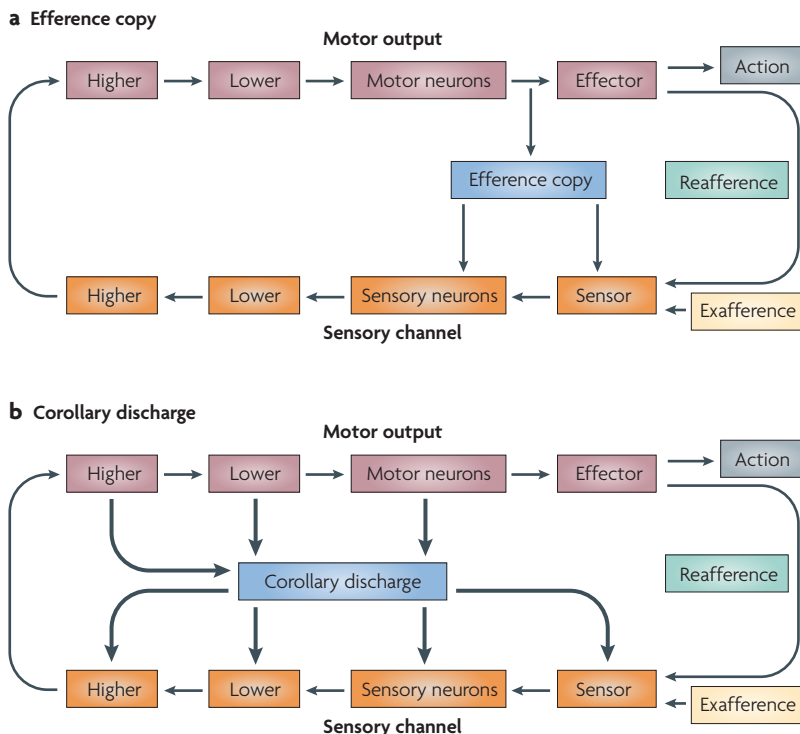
**a** Efference copy

Motor output

Higher

Lower

Motor neurons

Effector

Action

Efference copy

Reafference

Higher

Lower

Sensory neurons

Sensor

Exafference

Sensory channel

**b** Corollary discharge

Motor output

Higher

Lower

Motor neurons

Effector

Action

Corollary discharge

Reafference

Higher

Lower

Sensory neurons

Sensor

Exafference

Sensory channel